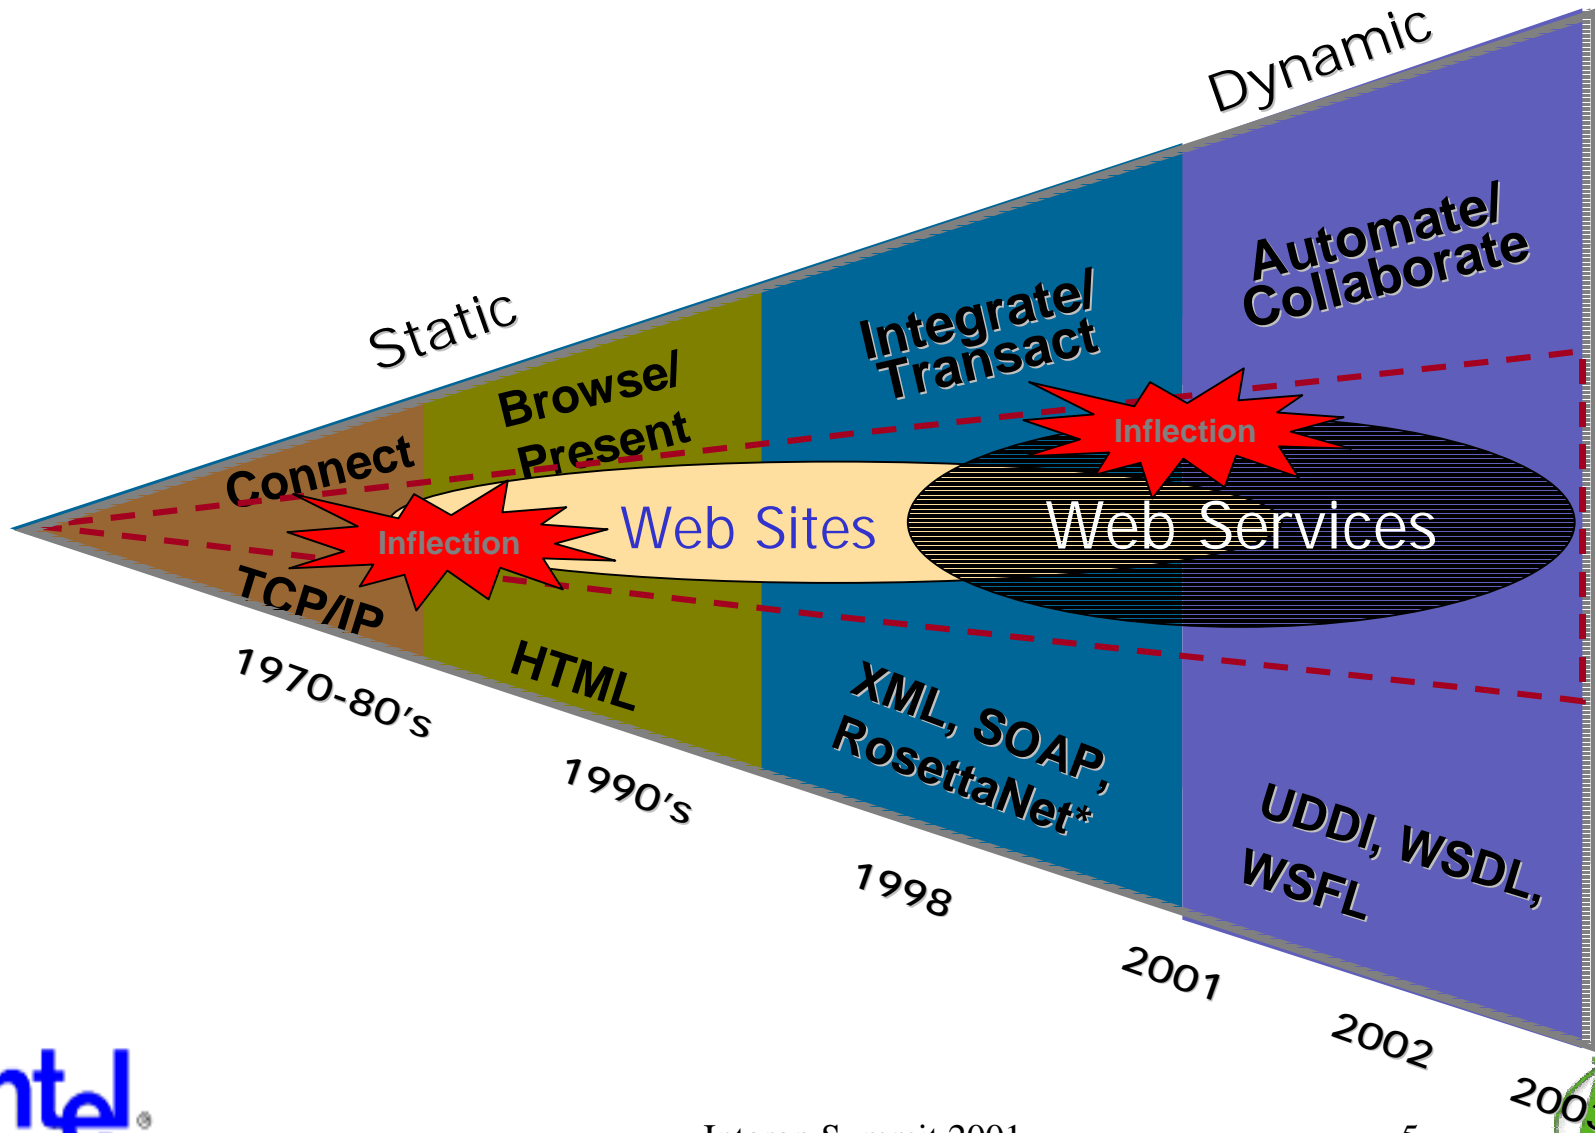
Static

Dynamic

Connect

Browse/ Present

Integrate/ Transact

Automate/ Collaborate

Inflection

Web Sites

Inflection

Web Services

TCP/IP

HTML

XML, SOAP, RosettaNet*

UDDI, WSDL, WSFL

1970-80's

1990's

1998

2001

2002

200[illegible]

ntel

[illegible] Summit 2001

5